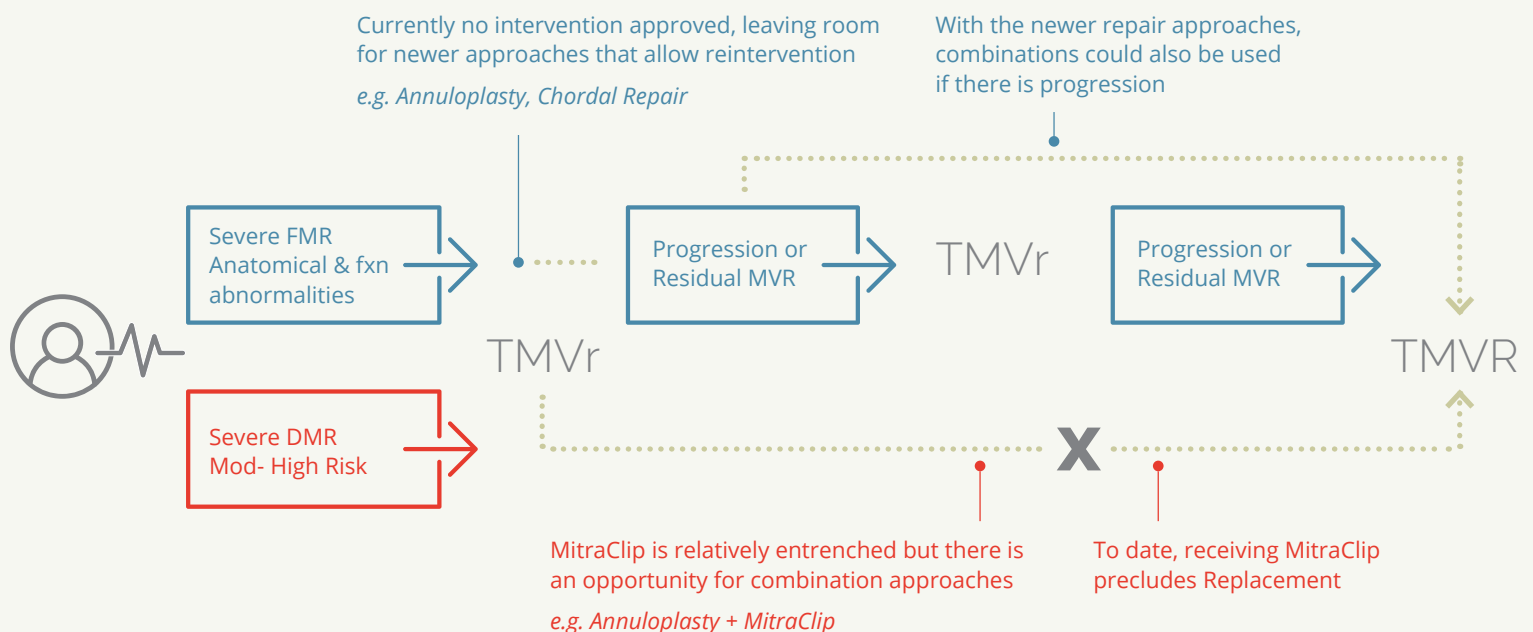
Currently no intervention approved, leaving room for newer approaches that allow reintervention

*e.g. Annuloplasty, Chordal Repair*

With the newer repair approaches, combinations could also be used if there is progression

Severe FMR
Anatomical & fxn abnormalities

Progression or Residual MVR

TMVr

Progression or Residual MVR

TMVr

TMVR

Severe DMR
Mod- High Risk

X

MitraClip is relatively entrenched but there is an opportunity for combination approaches

*e.g. Annuloplasty + MitraClip*

To date, receiving MitraClip precludes Replacement